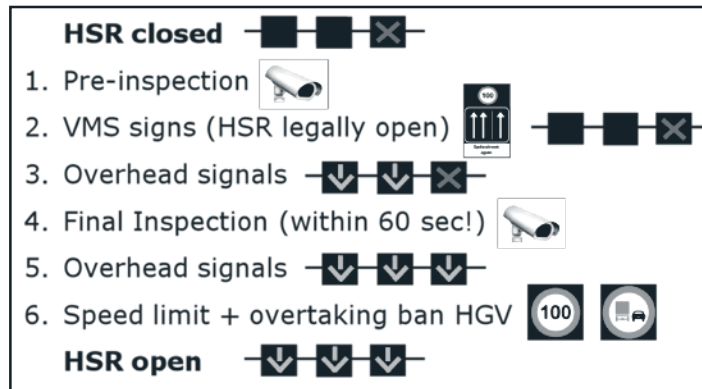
HSR closed

1. Pre-inspection

2. VMS signs (HSR legally open) 100 Spitsstrook open

3. Overhead signals

4. Final Inspection (within 60 sec!)

5. Overhead signals

6. Speed limit + overtaking ban HGV 100

HSR open